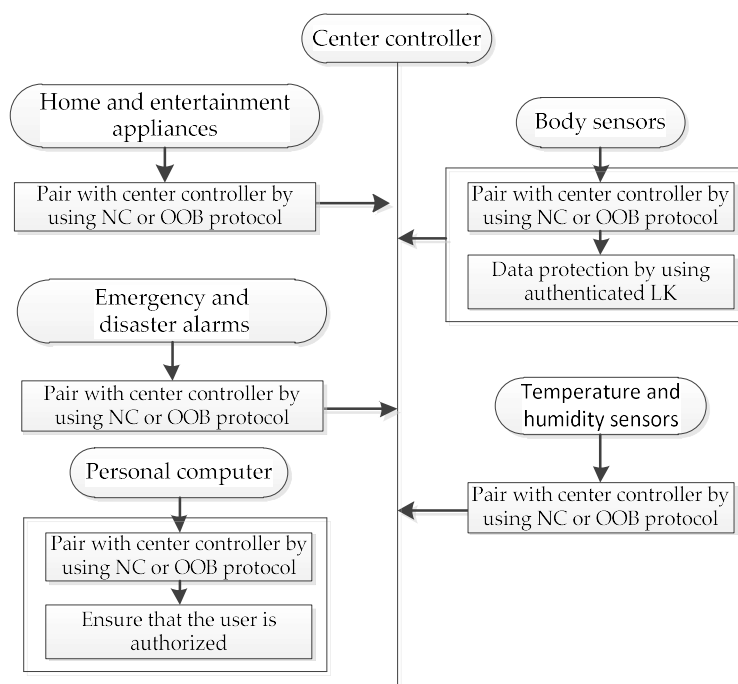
Center controller

Home and entertainment appliances

Pair with center controller by using NC or OOB protocol

Body sensors

Pair with center controller by using NC or OOB protocol

Data protection by using authenticated LK

Emergency and disaster alarms

Pair with center controller by using NC or OOB protocol

Temperature and humidity sensors

Pair with center controller by using NC or OOB protocol

Personal computer

Pair with center controller by using NC or OOB protocol

Ensure that the user is authorized